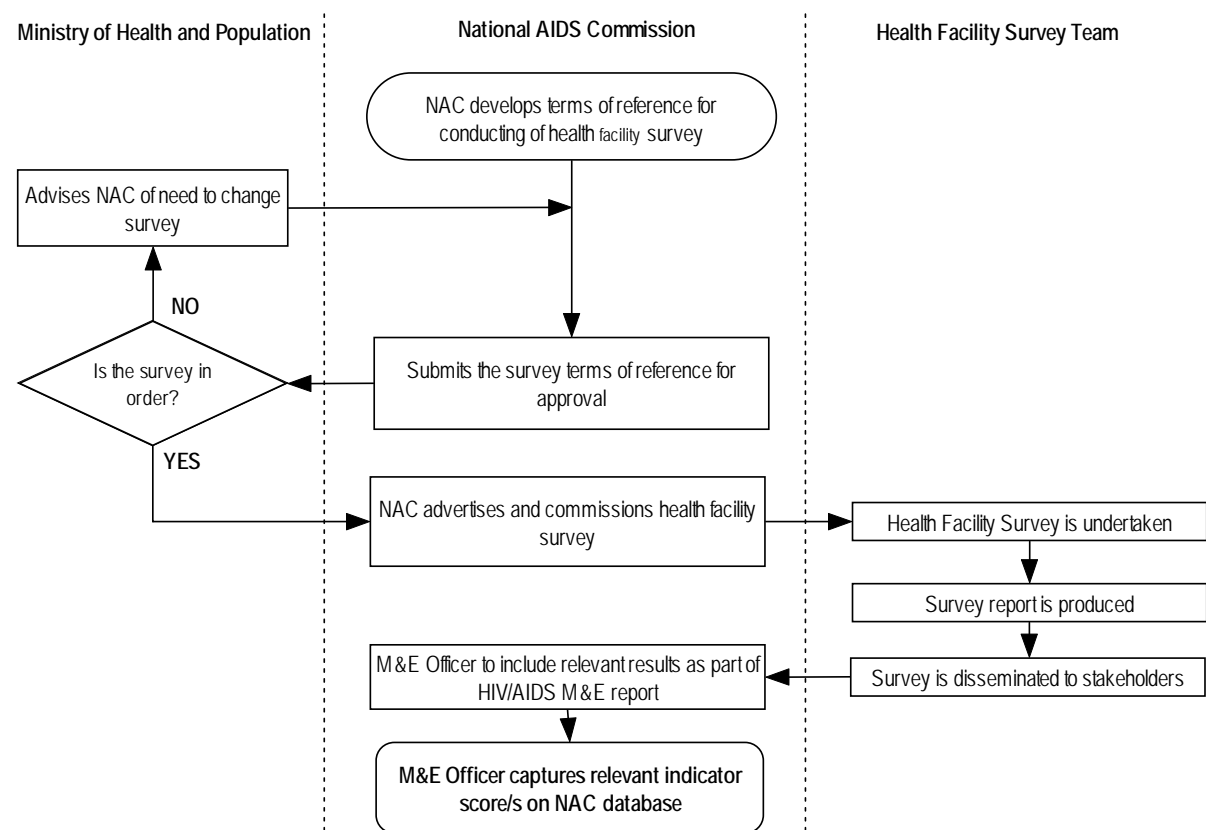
Ministry of Health and Population

National AIDS Commission

Health Facility Survey Team

NAC develops terms of reference for conducting of health facility survey

Advises NAC of need to change survey

NO

Is the survey in order?

Submits the survey terms of reference for approval

YES

NAC advertises and commissions health facility survey

Health Facility Survey is undertaken

Survey report is produced

M&E Officer to include relevant results as part of HIV/AIDS M&E report

Survey is disseminated to stakeholders

M&E Officer captures relevant indicator score/s on NAC database